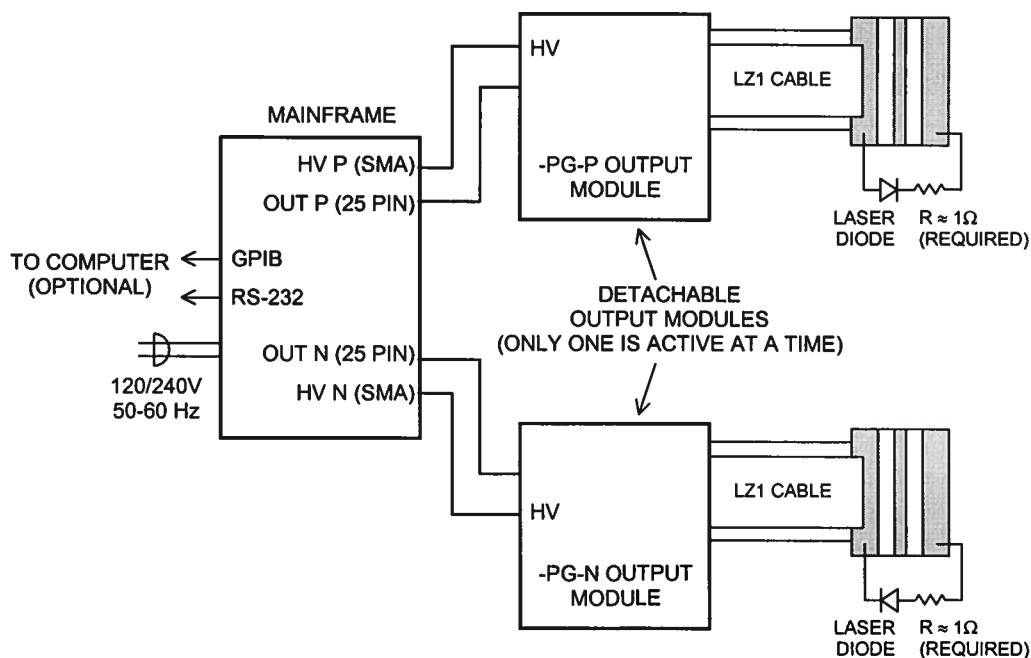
MAINFRAME

HV P (SMA)
OUT P (25 PIN)

TO COMPUTER (OPTIONAL)

GPIB
RS-232

OUT N (25 PIN)
HV N (SMA)

120/240V
50-60 Hz

HV

-PG-P OUTPUT MODULE

LZ1 CABLE

LASER DIODE

$R \approx 1\Omega$ (REQUIRED)

DETACHABLE OUTPUT MODULES (ONLY ONE IS ACTIVE AT A TIME)

HV

-PG-N OUTPUT MODULE

LZ1 CABLE

LASER DIODE

$R \approx 1\Omega$ (REQUIRED)